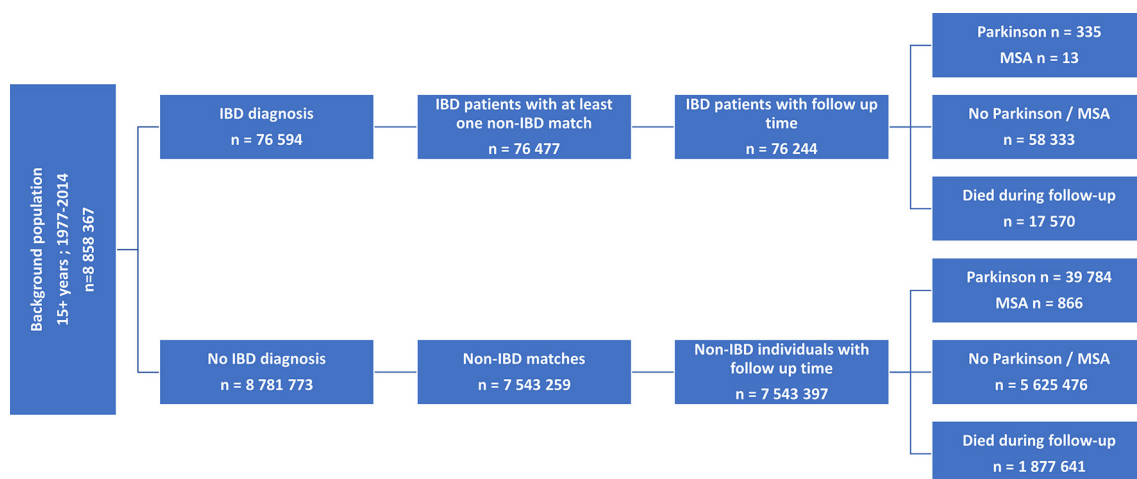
Background population
15+ years ; 1977-2014
n=8 858 367

IBD diagnosis
n = 76 594

IBD patients with at least one non-IBD match
n = 76 477

IBD patients with follow up time
n = 76 244

Parkinson n = 335
MSA n = 13

No Parkinson / MSA
n = 58 333

Died during follow-up
n = 17 570

No IBD diagnosis
n = 8 781 773

Non-IBD matches
n = 7 543 259

Non-IBD individuals with follow up time
n = 7 543 397

Parkinson n = 39 784
MSA n = 866

No Parkinson / MSA
n = 5 625 476

Died during follow-up
n = 1 877 641